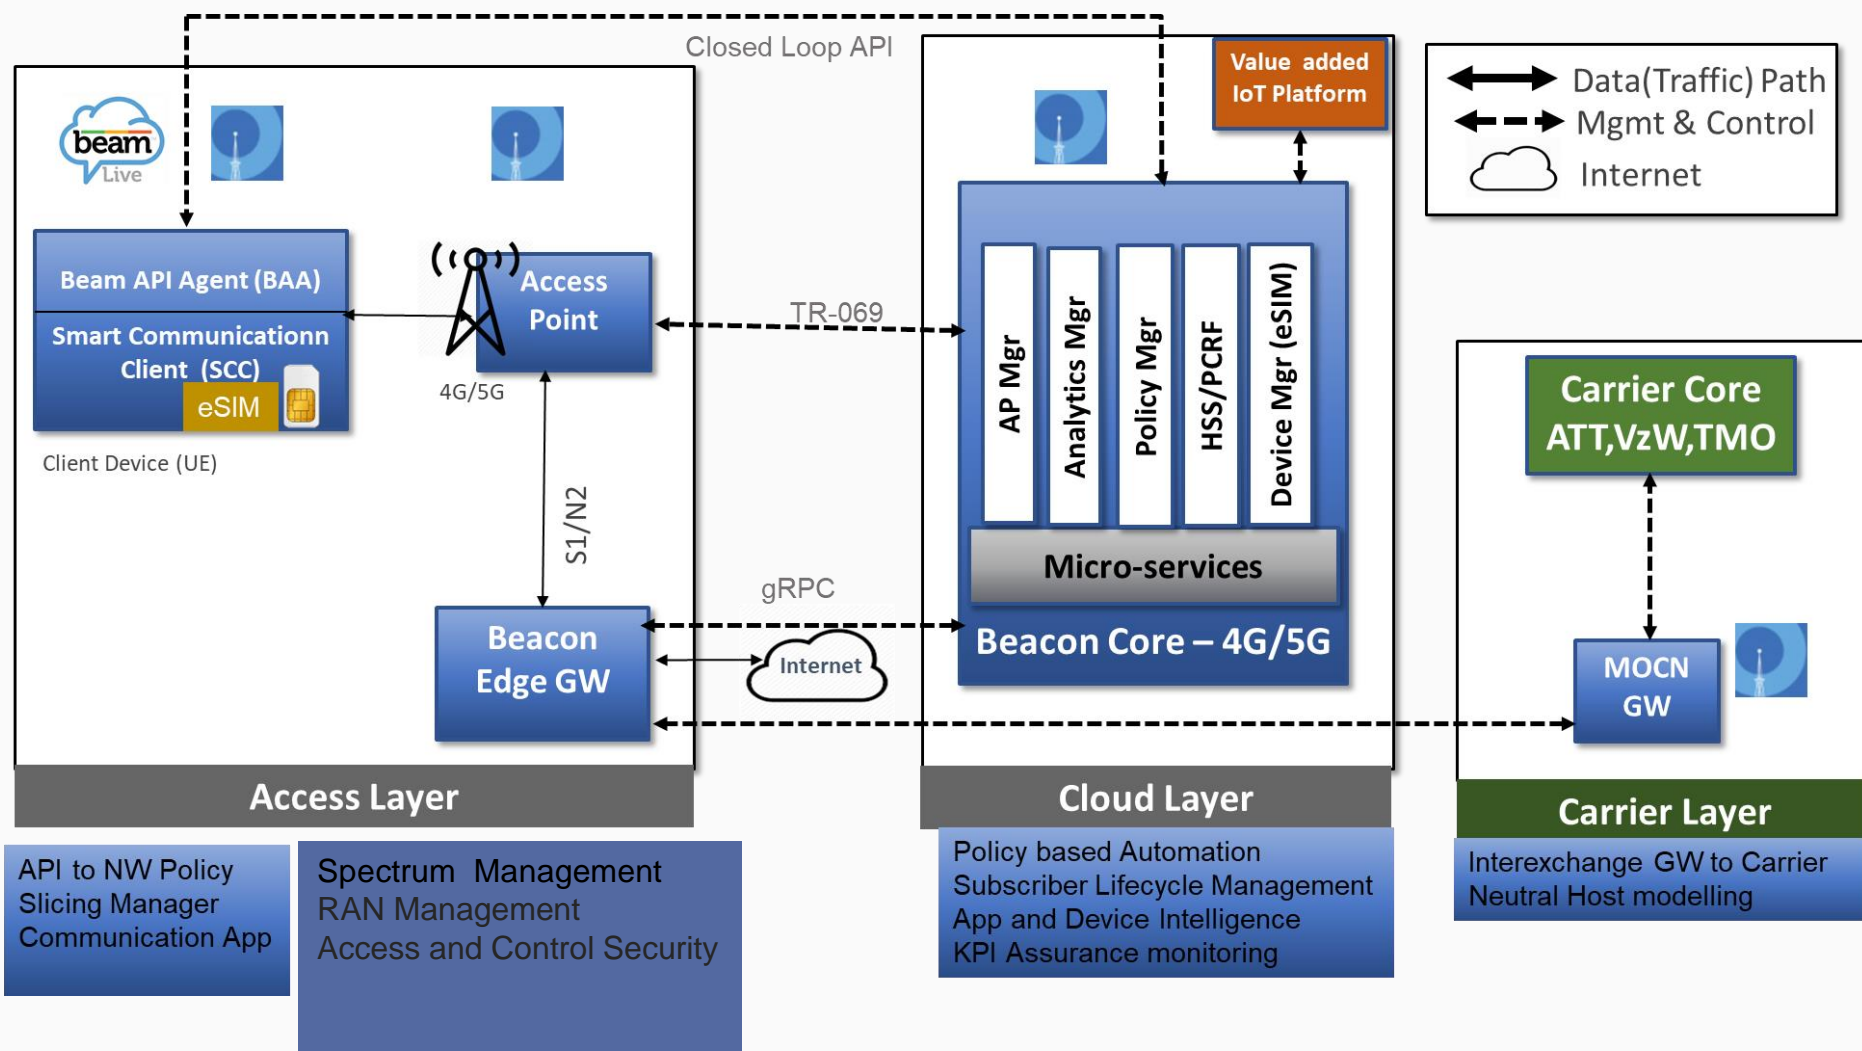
Closed Loop API

beam Live

Beam API Agent (BAA)

Smart Communicationn Client (SCC)

eSIM

Client Device (UE)

Access Point

4G/5G

TR-069

S1/N2

Beacon Edge GW

gRPC

Internet

Value added IoT Platform

AP Mgr

Analytics Mgr

Policy Mgr

HSS/PCRF

Device Mgr (eSIM)

Micro-services

Beacon Core – 4G/5G

Data(Traffic) Path

Mgmt & Control

Internet

Carrier Core ATT,VzW,TMO

MOCN GW

Access Layer

Cloud Layer

Carrier Layer

API to NW Policy
Slicing Manager
Communication App

Spectrum Management
RAN Management
Access and Control Security

Policy based Automation
Subscriber Lifecycle Management
App and Device Intelligence
KPI Assurance monitoring

Interexchange GW to Carrier
Neutral Host modelling